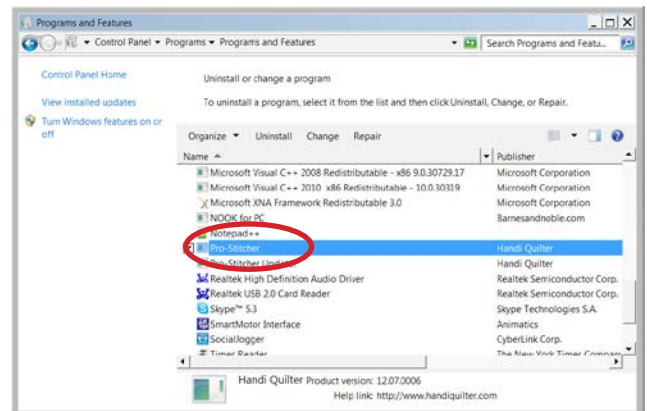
Programs and Features

Control Panel ▸ Programs ▸ Programs and Features

Search Programs and Featu...

Control Panel Home

View installed updates

Turn Windows features on or off

Uninstall or change a program

To uninstall a program, select it from the list and then click Uninstall, Change, or Repair.

Organize ▾ Uninstall Change Repair

| Name | Publisher |
|---|---|
| Microsoft Visual C++ 2008 Redistributable - x86 9.0.30729.17 | Microsoft Corporation |
| Microsoft Visual C++ 2010 x86 Redistributable - 10.0.30319 | Microsoft Corporation |
| Microsoft XNA Framework Redistributable 3.0 | Microsoft Corporation |
| NOOK for PC | Barnesandnoble.com |
| Notepad++ | |
| Pro-Stitcher | Handi Quilter |
| Pro-Stitcher Update | Handi Quilter |
| Realtek High Definition Audio Driver | Realtek Semiconductor Corp. |
| Realtek USB 2.0 Card Reader | Realtek Semiconductor Corp. |
| Skype™ 5.3 | Skype Technologies S.A. |
| SmartMotor Interface | Animatics |
| SocialJogger | CyberLink Corp. |
| Timer Reader | The New York Times Compan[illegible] |

Handi Quilter Product version: 12.07.0006
Help link: http://www.handiquilter.com